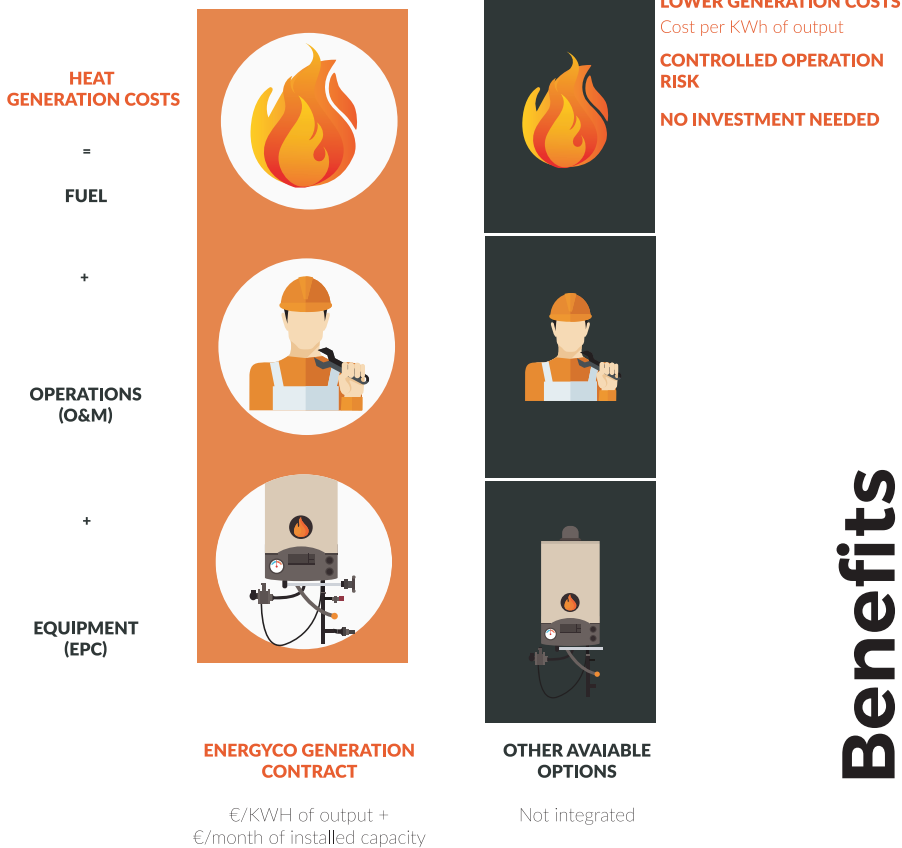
HEAT GENERATION COSTS

=

FUEL

+

OPERATIONS (O&M)

+

EQUIPMENT (EPC)

LOWER GENERATION COSTS
Cost per KWh of output

CONTROLLED OPERATION RISK

NO INVESTMENT NEEDED

Benefits

ENERGYCO GENERATION CONTRACT

€/KWH of output + €/month of installed capacity

OTHER AVAIABLE OPTIONS

Not integrated